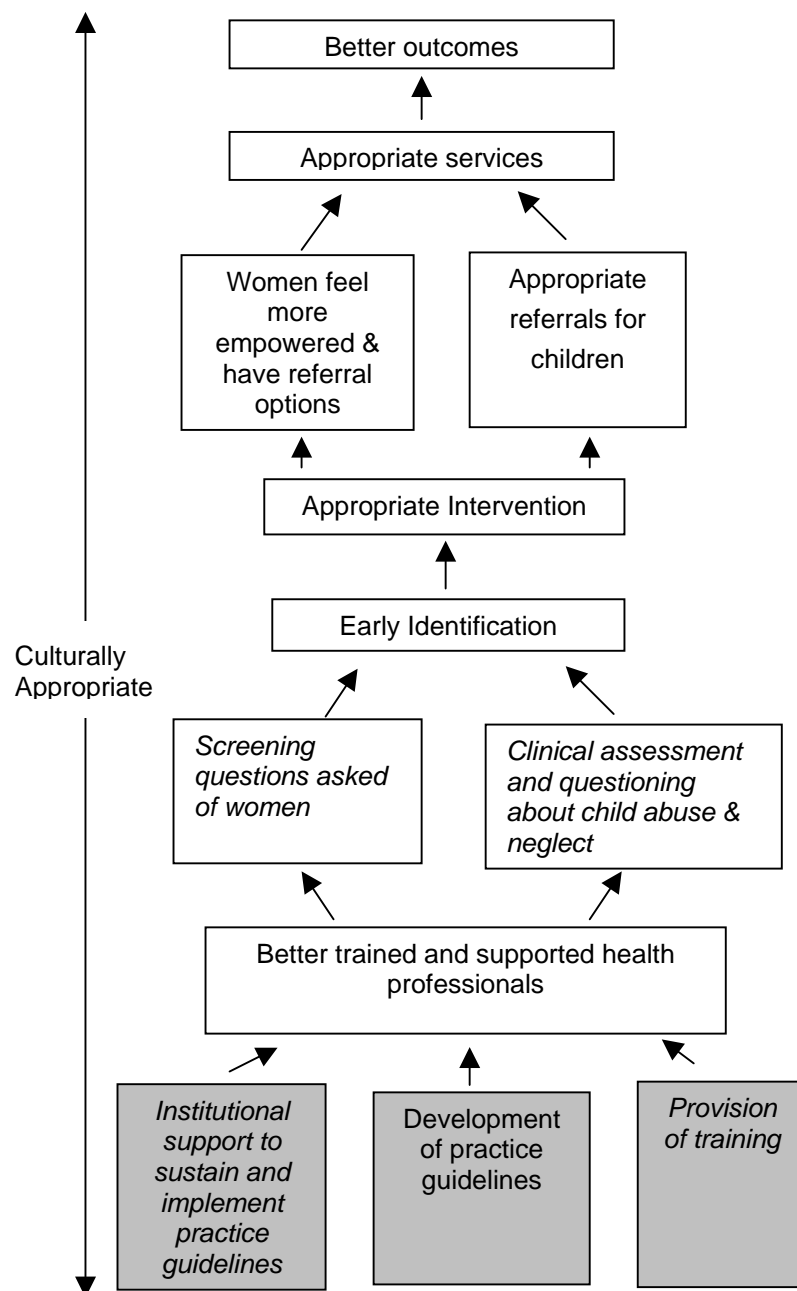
Better outcomes

Appropriate services

Women feel more empowered & have referral options

Appropriate referrals for children

Appropriate Intervention

Early Identification

Culturally Appropriate

*Screening questions asked of women*

*Clinical assessment and questioning about child abuse & neglect*

Better trained and supported health professionals

*Institutional support to sustain and implement practice guidelines*

Development of practice guidelines

*Provision of training*